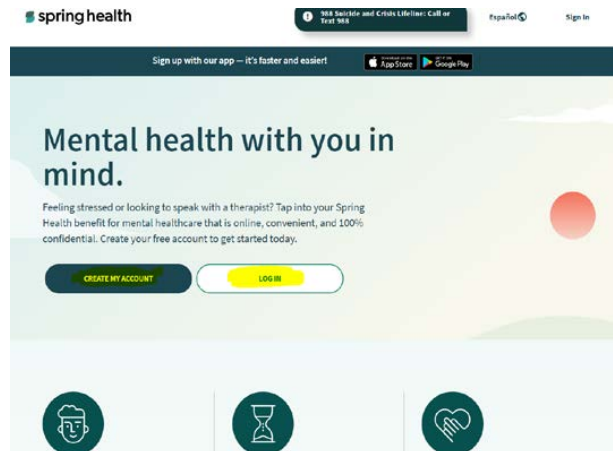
spring health

988 Suicide and Crisis Lifeline: Call or Text 988

Español

Sign In

Sign up with our app — it's faster and easier!

Download on the App Store

GET IT ON Google Play

Mental health with you in mind.

Feeling stressed or looking to speak with a therapist? Tap into your Spring Health benefit for mental healthcare that is online, convenient, and 100% confidential. Create your free account to get started today.

CREATE MY ACCOUNT

LOG IN